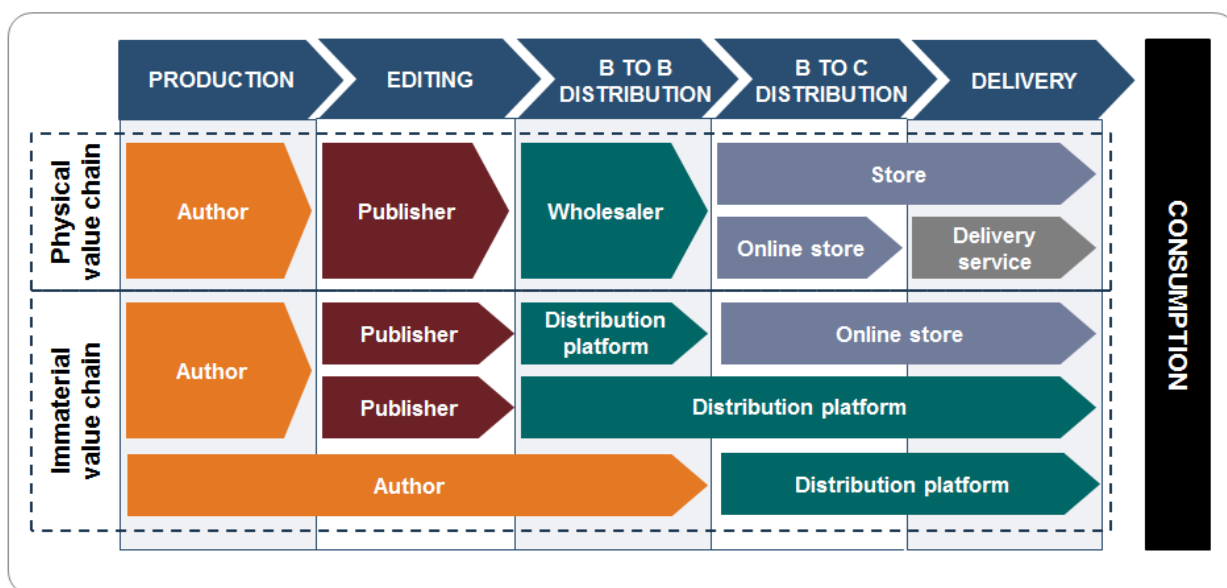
PRODUCTION
EDITING
B TO B DISTRIBUTION
B TO C DISTRIBUTION
DELIVERY

CONSUMPTION

Physical value chain
Author
Publisher
Wholesaler
Store
Online store
Delivery service

Immaterial value chain
Author
Publisher
Distribution platform
Online store
Publisher
Distribution platform
Author
Distribution platform